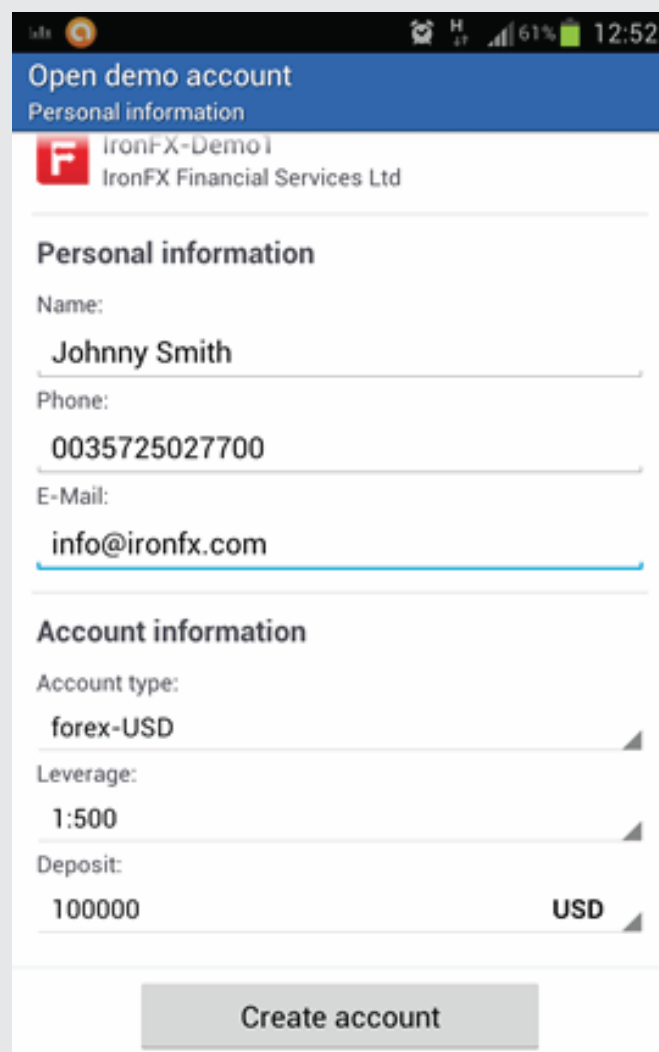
H 61% 12:52

Open demo account
Personal information

F IronFX-Demo1
IronFX Financial Services Ltd

Personal information

Name:
Johnny Smith

Phone:
0035725027700

E-Mail:
info@ironfx.com

Account information

Account type:
forex-USD

Leverage:
1:500

Deposit:
100000 USD

Create account